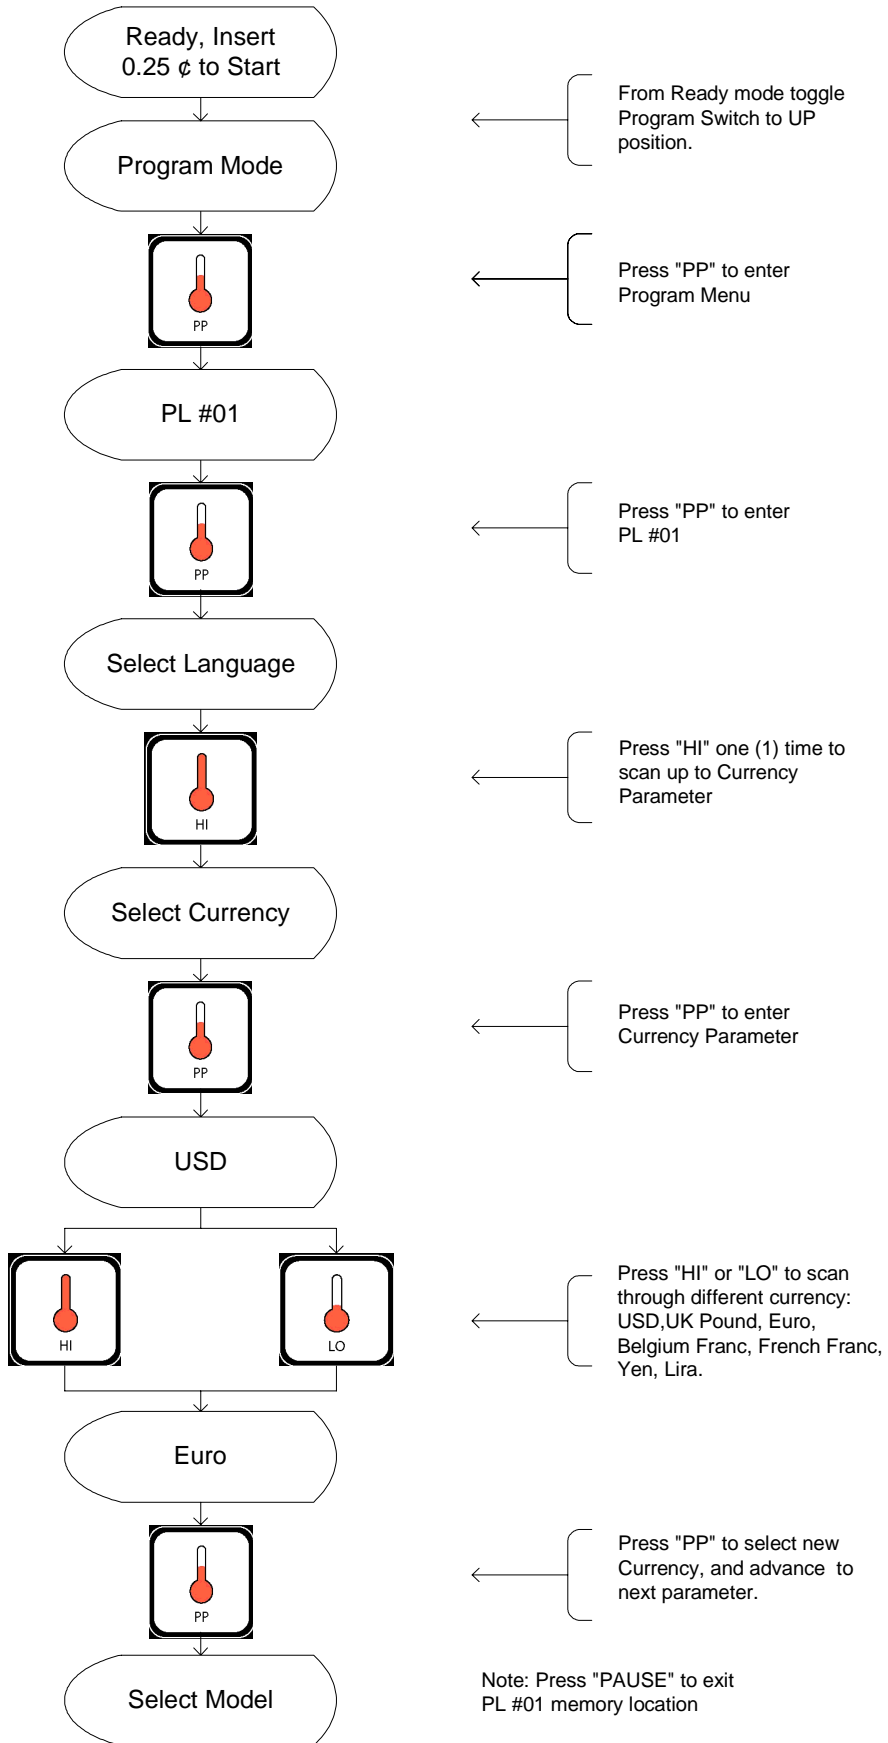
Ready, Insert 0.25 ¢ to Start

From Ready mode toggle Program Switch to UP position.

Program Mode

PP

Press "PP" to enter Program Menu

PL #01

PP

Press "PP" to enter PL #01

Select Language

HI

Press "HI" one (1) time to scan up to Currency Parameter

Select Currency

PP

Press "PP" to enter Currency Parameter

USD

HI

LO

Press "HI" or "LO" to scan through different currency: USD,UK Pound, Euro, Belgium Franc, French Franc, Yen, Lira.

Euro

PP

Press "PP" to select new Currency, and advance to next parameter.

Select Model

Note: Press "PAUSE" to exit PL #01 memory location